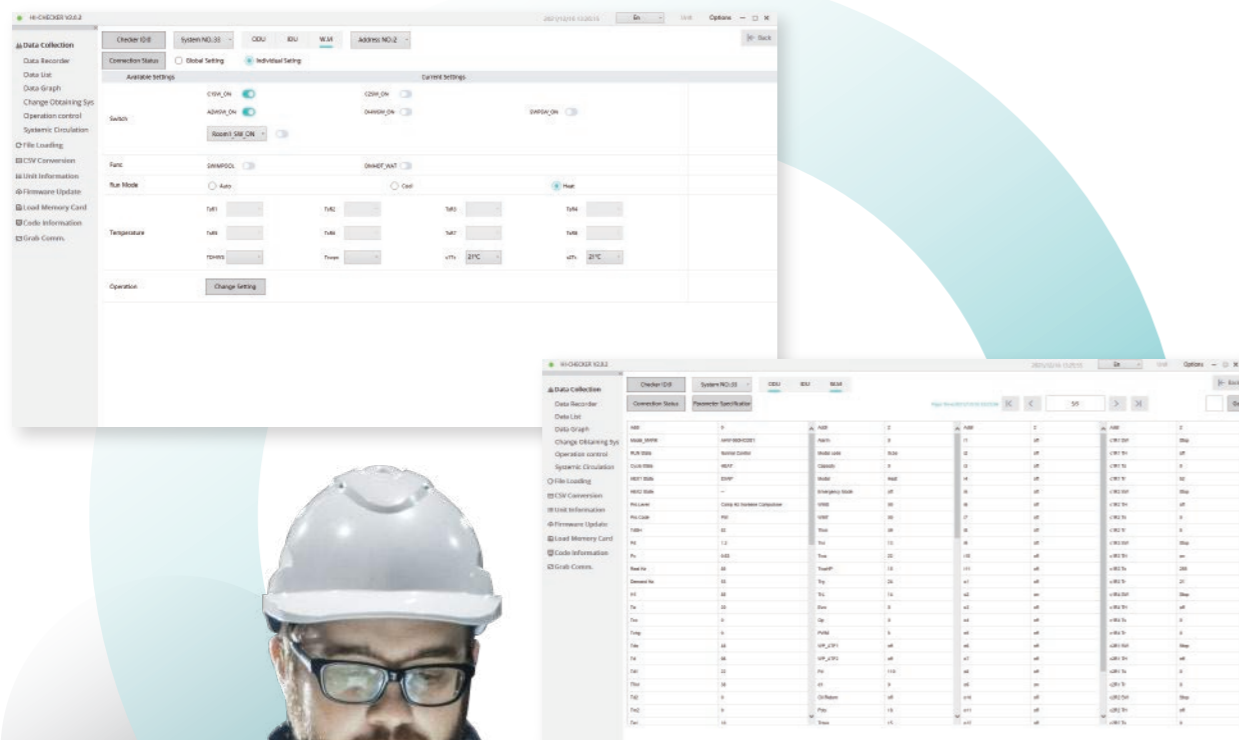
HI-CHECKER V2.0.2

En Unit Options — □ ×

Data Collection
Data Recorder
Data List
Data Graph
Change Obtaining Sys
Operation control
Systemic Circulation
File Loading
CSV Conversion
Unit Information
Firmware Update
Load Memory Card
Code Information
Grab Comm.

Checker ID:0 System NO.:33 ODU IDU W.M Address NO.:2 Back

Connection Status Global Setting Individual Setting

Available Settings Current Settings

Switch CSW_ON C2SW_ON ADHSW_ON DHWSW_ON SWPSW_ON Room1 SW_ON

Func SWIMPOOL DHWOT_WAT

Run Mode Auto Cool Heat

Temperature TsR1 TsR2 TsR3 TsR4 TsR5 TsR6 TsR7 TsR8 TDHWS Tswps sTTr 21°C uZTr 21°C

Operation Change Setting

HI-CHECKER V2.0.2

En Unit Options — □ ×

Data Collection
Data Recorder
Data List
Data Graph
Change Obtaining Sys
Operation control
Systemic Circulation
File Loading
CSV Conversion
Unit Information
Firmware Update
Load Memory Card
Code Information
Grab Comm.

Checker ID:0 System NO.:33 ODU IDU W.M Back

Connection Status Parameter Specification

5/5